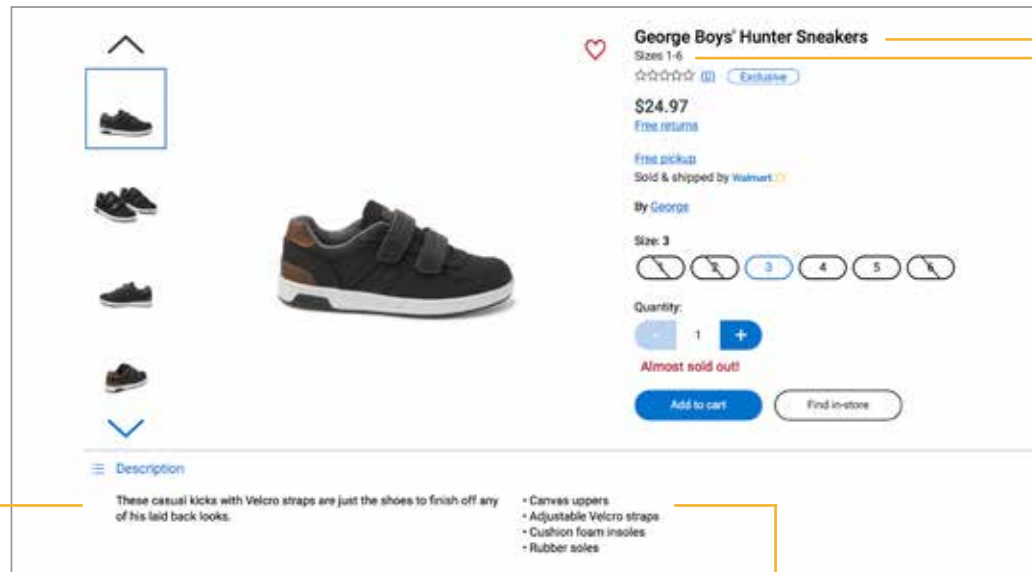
George Boys' Hunter Sneakers
Sizes 1-6
☆☆☆☆☆ (0) Exclusive
$24.97
Free returns
Free pickup
Sold & shipped by Walmart
By George
Size: 3
1 2 3 4 5 6
Quantity:
- 1 +
Almost sold out!
Add to cart
Find in-store
Description
These casual kicks with Velcro straps are just the shoes to finish off any of his laid back looks.
• Canvas uppers
• Adjustable Velcro straps
• Cushion foam insoles
• Rubber soles